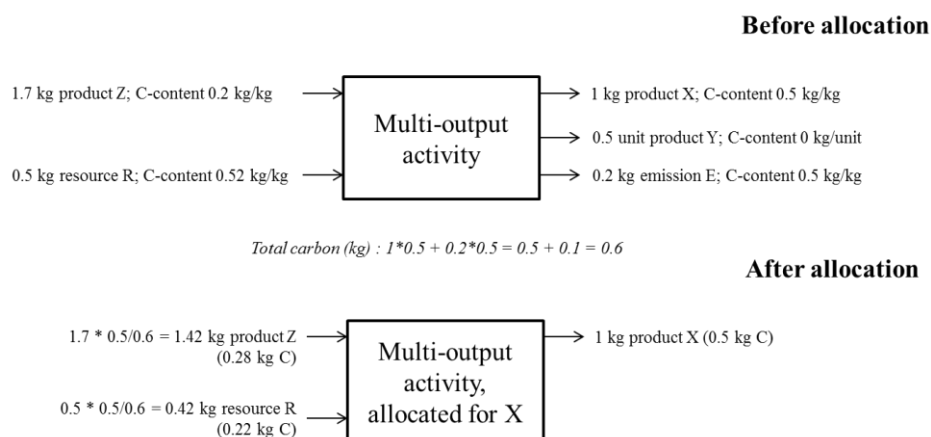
**Before allocation**

1.7 kg product Z; C-content 0.2 kg/kg

0.5 kg resource R; C-content 0.52 kg/kg

Multi-output activity

1 kg product X; C-content 0.5 kg/kg

0.5 unit product Y; C-content 0 kg/unit

0.2 kg emission E; C-content 0.5 kg/kg

*Total carbon (kg) : 1\*0.5 + 0.2\*0.5 = 0.5 + 0.1 = 0.6*

**After allocation**

1.7 * 0.5/0.6 = 1.42 kg product Z (0.28 kg C)

0.5 * 0.5/0.6 = 0.42 kg resource R (0.22 kg C)

Multi-output activity, allocated for X

1 kg product X (0.5 kg C)